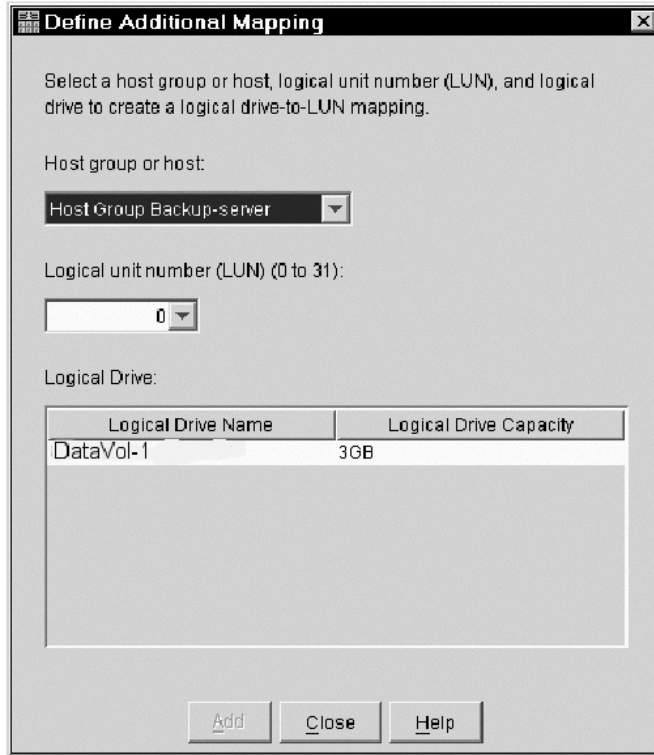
Define Additional Mapping

Select a host group or host, logical unit number (LUN), and logical drive to create a logical drive-to-LUN mapping.

Host group or host:

Host Group Backup-server

Logical unit number (LUN) (0 to 31):

0

Logical Drive:

| Logical Drive Name | Logical Drive Capacity |
|---|---|
| DataVol-1 | 3GB |

Add Close Help